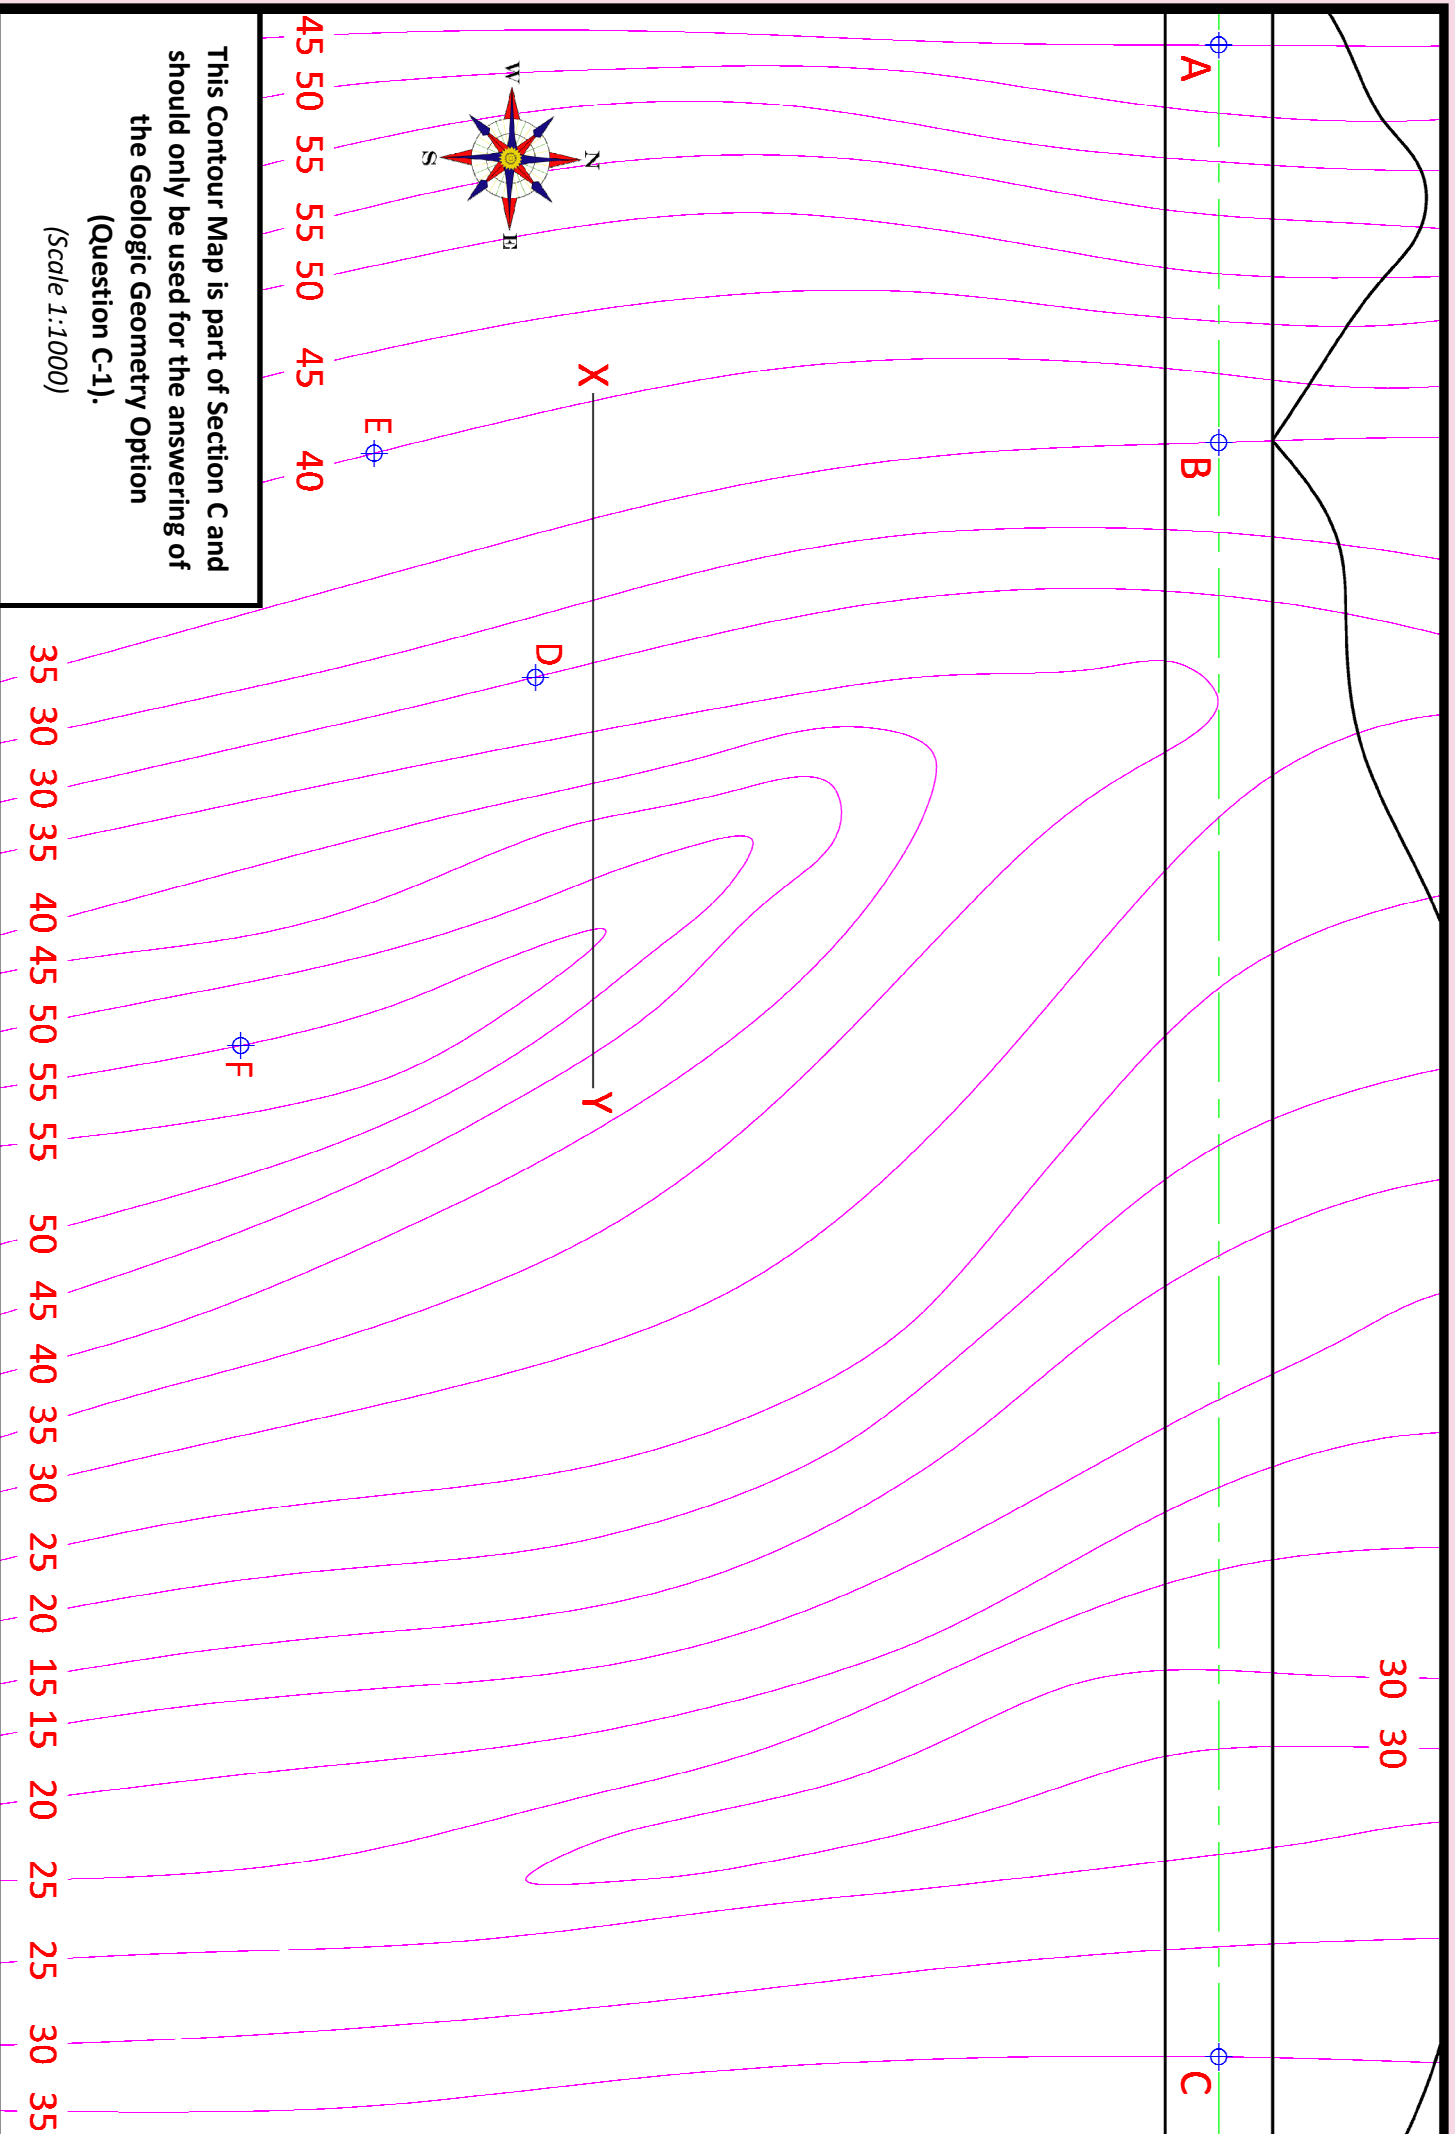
This Contour Map is part of Section C and should only be used for the answering of the Geologic Geometry Option (Question C-1).
(Scale 1:1000)

W
N
S
E

45 50 55 55 50 45 40

A
B
C
X
Y
D
E
F

35 30 30 35 40 45 50 55 55 50 45 40 35 30 25 20 15 15 20 25 25 30 35

30 30